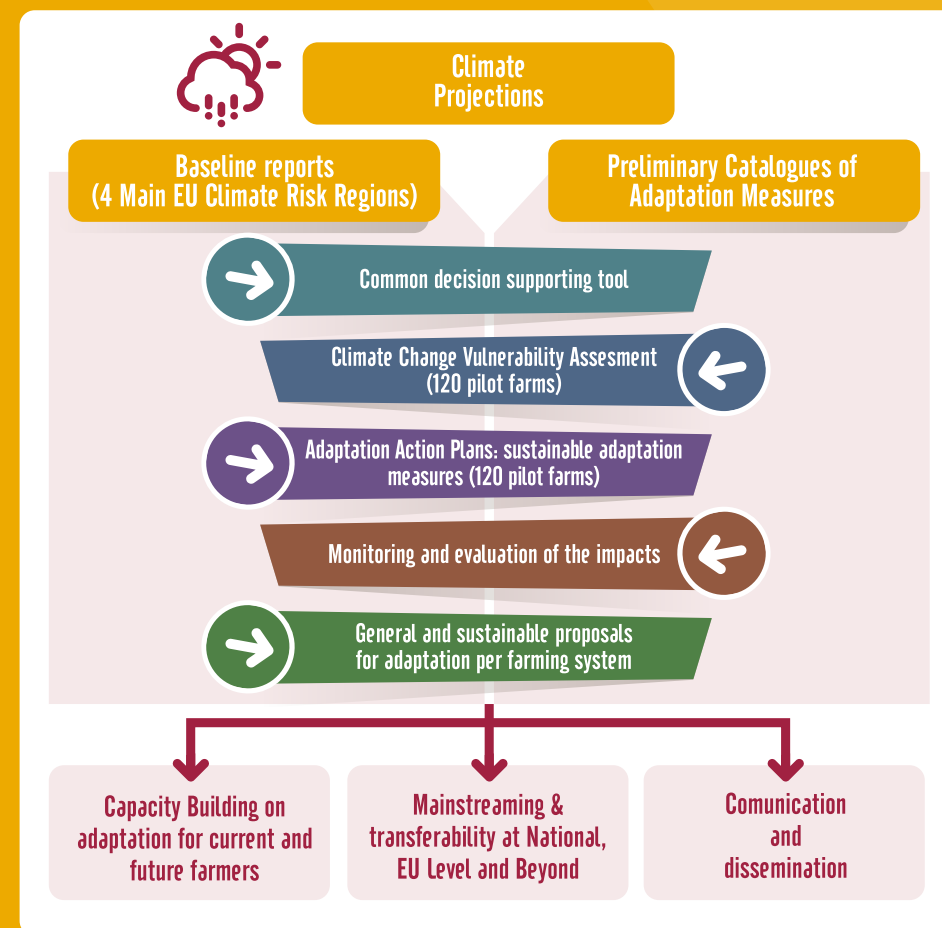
Climate Projections

Baseline reports (4 Main EU Climate Risk Regions)

Preliminary Catalogues of Adaptation Measures

Common decision supporting tool

Climate Change Vulnerability Assesment (120 pilot farms)

Adaptation Action Plans: sustainable adaptation measures (120 pilot farms)

Monitoring and evaluation of the impacts

General and sustainable proposals for adaptation per farming system

Capacity Building on adaptation for current and future farmers

Mainstreaming & transferability at National, EU Level and Beyond

Comunication and dissemination